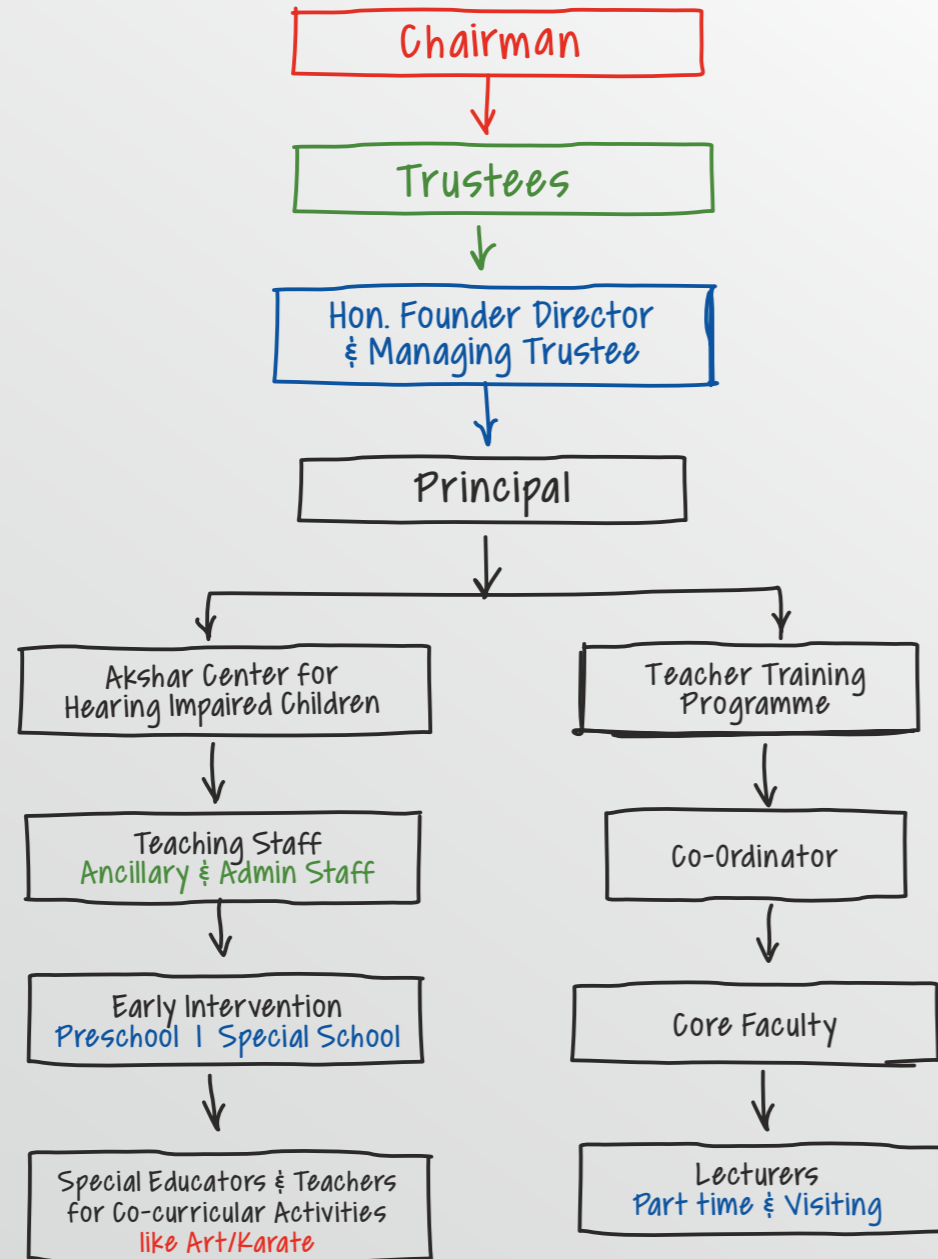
Chairman

Trustees

Hon. Founder Director & Managing Trustee

Principal

Akshar Center for Hearing Impaired Children

Teaching Staff
Ancillary & Admin Staff

Early Intervention
Preschool | Special School

Special Educators & Teachers for Co-curricular Activities
like Art/Karate

Teacher Training Programme

Co-Ordinator

Core Faculty

Lecturers
Part time & Visiting